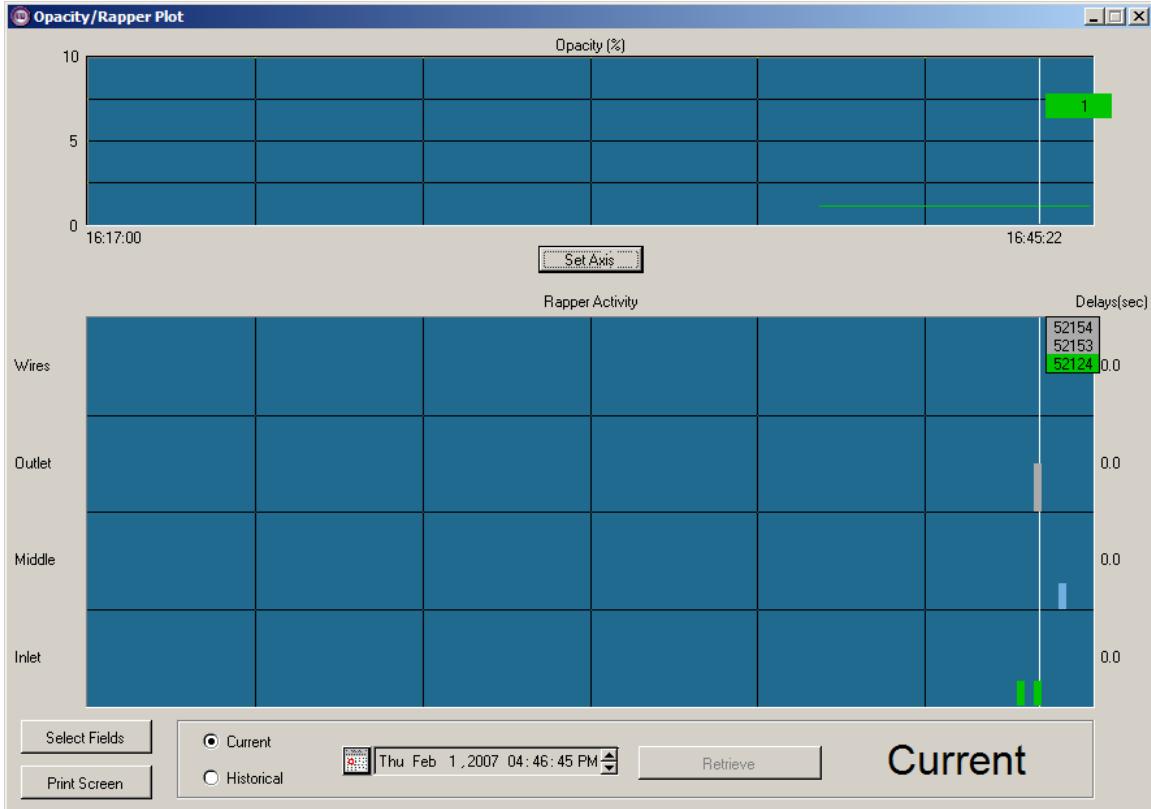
Opacity/Rapper Plot

Opacity (%)

10

5

0

1

16:17:00

16:45:22

Set Axis

Rapper Activity

Delays(sec)

Wires

52154
52153
52124

0.0

Outlet

0.0

Middle

0.0

Inlet

0.0

Select Fields

Print Screen

Current

Historical

Thu Feb 1, 2007 04:46:45 PM

Retrieve

Current